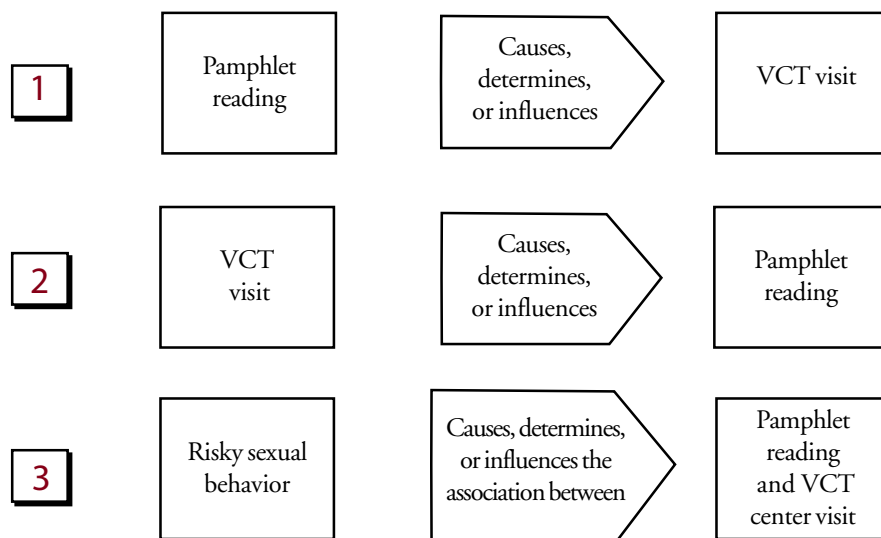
1

Pamphlet reading

Causes, determines, or influences

VCT visit

2

VCT visit

Causes, determines, or influences

Pamphlet reading

3

Risky sexual behavior

Causes, determines, or influences the association between

Pamphlet reading and VCT center visit